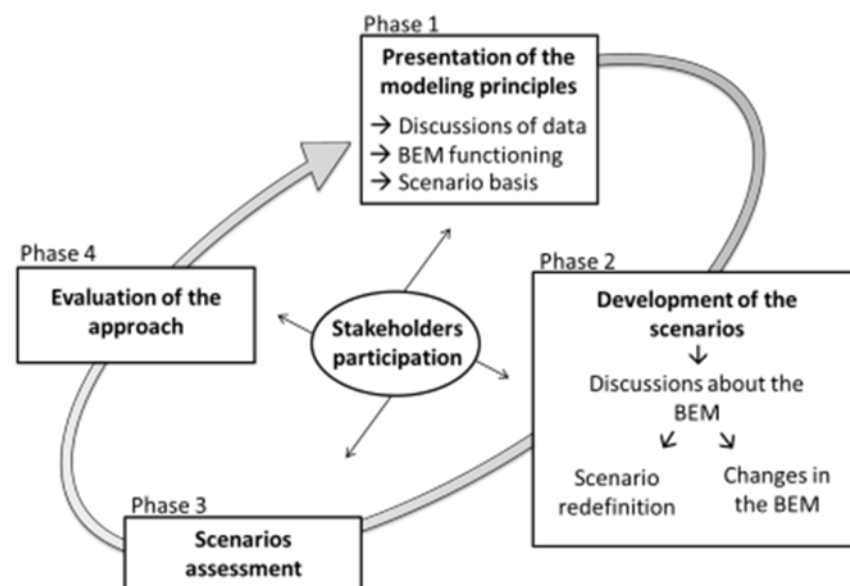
Phase 1

Presentation of the modeling principles

→ Discussions of data
→ BEM functioning
→ Scenario basis

Phase 4

Evaluation of the approach

Stakeholders participation

Phase 2

Development of the scenarios

↓

Discussions about the BEM

↙ ↘

Scenario redefinition

Changes in the BEM

Phase 3

Scenarios assessment